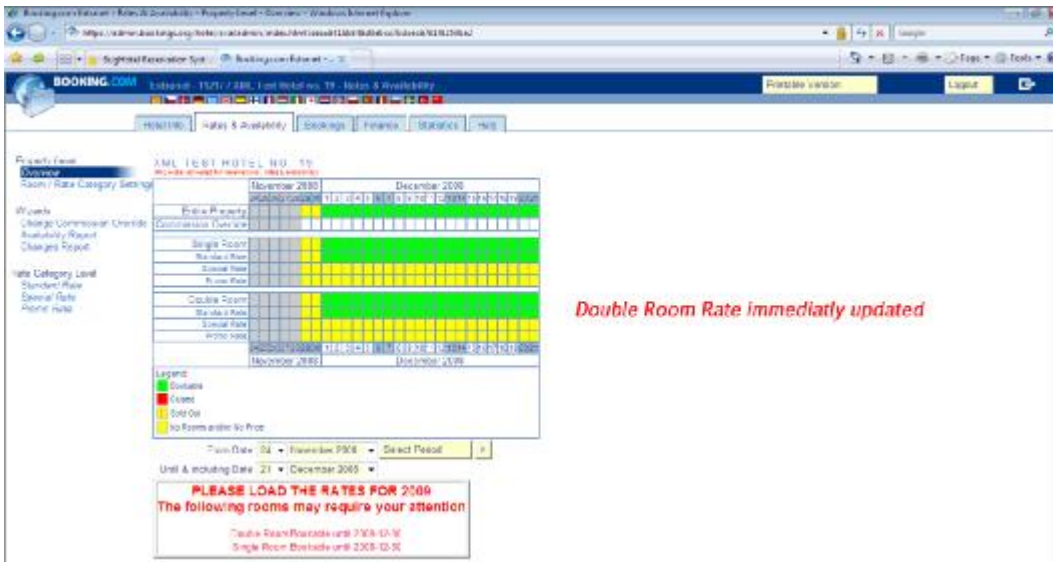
Booking.com Extranet - Rates & Availability - Property Level - Overview - Windows Internet Explorer

https://admin.booking.com/hotel/hoteladmin/index.html

Google

SugHotel Reservation Syst... Booking.com Extranet - ...

BOOKING.COM

Extranet - 1521 / XML Test Hotel no. 19 - Rates & Availability

Printable Version

Logout

Hotel Info | Rates & Availability | Bookings | Finance | Statistics | Help

Property Level
Overview
Room / Rate Category Settings

Wizards
Change Commission Override
Availability Report
Changes Report

Rate Category Level
Standard Rate
Special Rate
Promo Rate

XML TEST HOTEL NO. 19

| November 2008 | December 2008 |
|---|---|
| Entire Property | |
| Commission Override | |
| Single Room | |
| Standard Rate | |
| Special Rate | |
| Promo Rate | |
| Double Room | |
| Standard Rate | |
| Special Rate | |
| Promo Rate | |
| November 2008 | December 2008 |

Legend:
Bookable
Closed
Sold Out
No Rooms and/or No Price

From Date 24 November 2008 Select Period
Until & including Date 21 December 2008

PLEASE LOAD THE RATES FOR 2009
The following rooms may require your attention

Double Room Bookable until 2008-12-31
Single Room Bookable until 2008-12-31

Double Room Rate immediatly updated